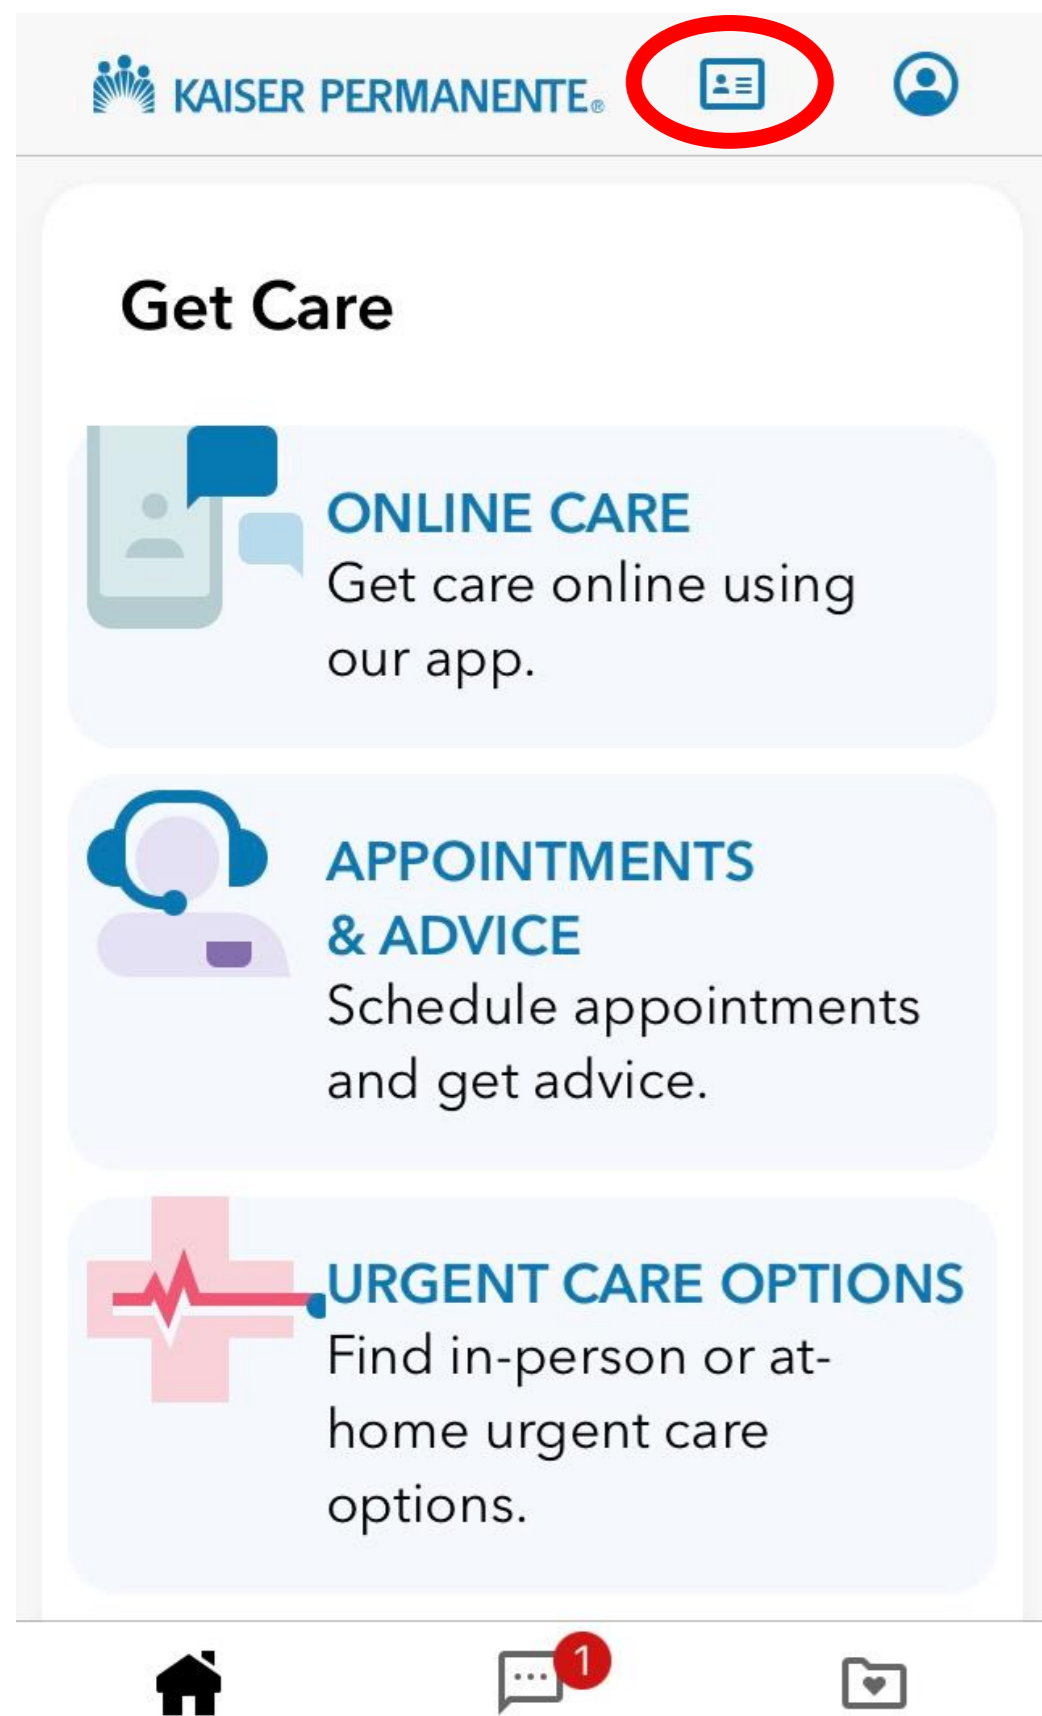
KAISER PERMANENTE®

Get Care

ONLINE CARE
Get care online using our app.

APPOINTMENTS & ADVICE
Schedule appointments and get advice.

URGENT CARE OPTIONS
Find in-person or at-home urgent care options.

1